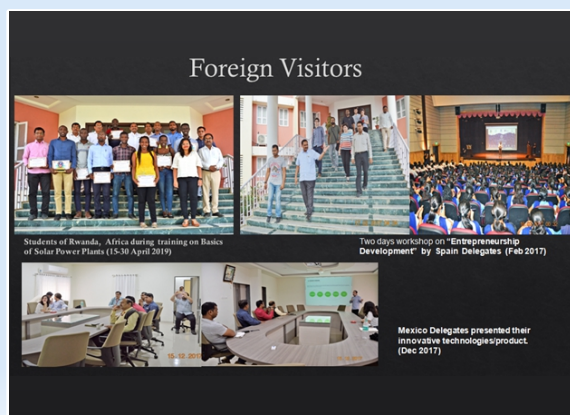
Foreign Visitors

Students of Rwanda, Africa during training on Basics of Solar Power Plants (15-30 April 2019)

Two days workshop on "Entrepreneurship Development" by Spain Delegates (Feb 2017)

Mexico Delegates presented their innovative technologies/product. (Dec 2017)